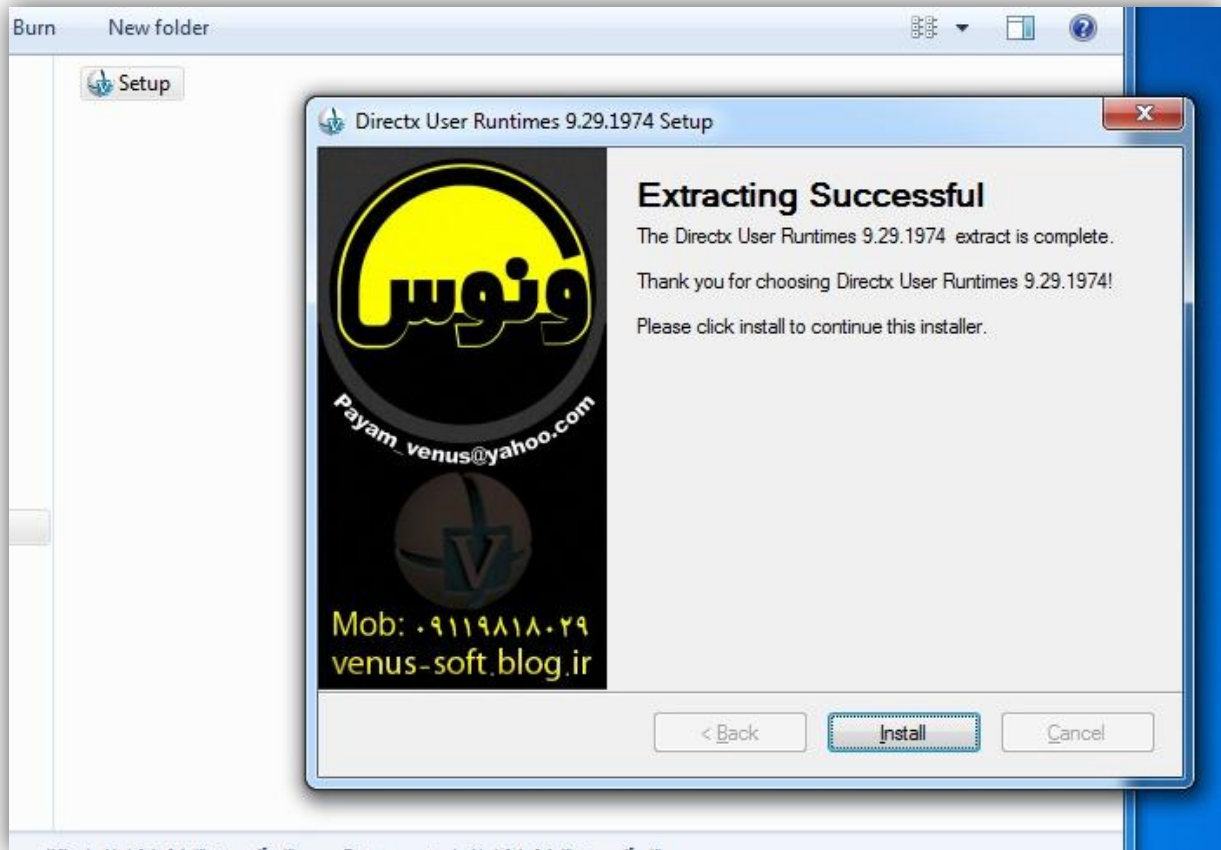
Burn New folder

Setup

Directx User Runtimes 9.29.1974 Setup

ونوس

Payam_venus@yahoo.com

V

Mob: ۰۹۱۱۹۸۱۸۰۲۹
venus-soft.blog.ir

Extracting Successful

The Directx User Runtimes 9.29.1974 extract is complete.

Thank you for choosing Directx User Runtimes 9.29.1974!

Please click install to continue this installer.

< Back Install Cancel

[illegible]